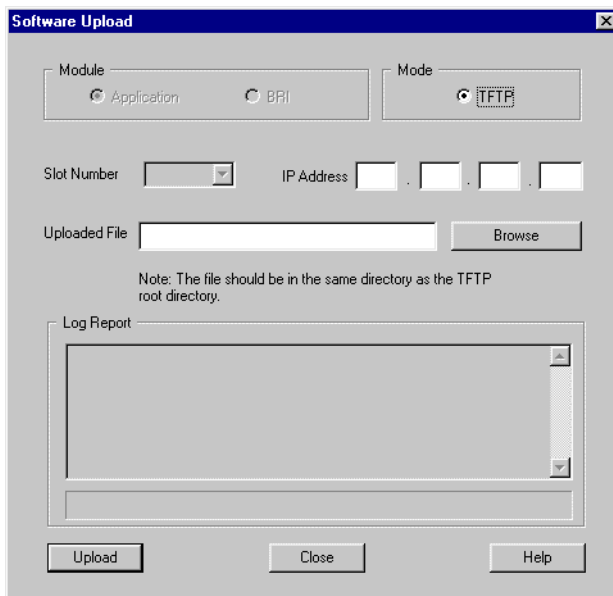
Software Upload

Module
Application
BRI

Mode
TFTP

Slot Number

IP Address . . .

Uploaded File

Browse

Note: The file should be in the same directory as the TFTP root directory.

Log Report

Upload

Close

Help